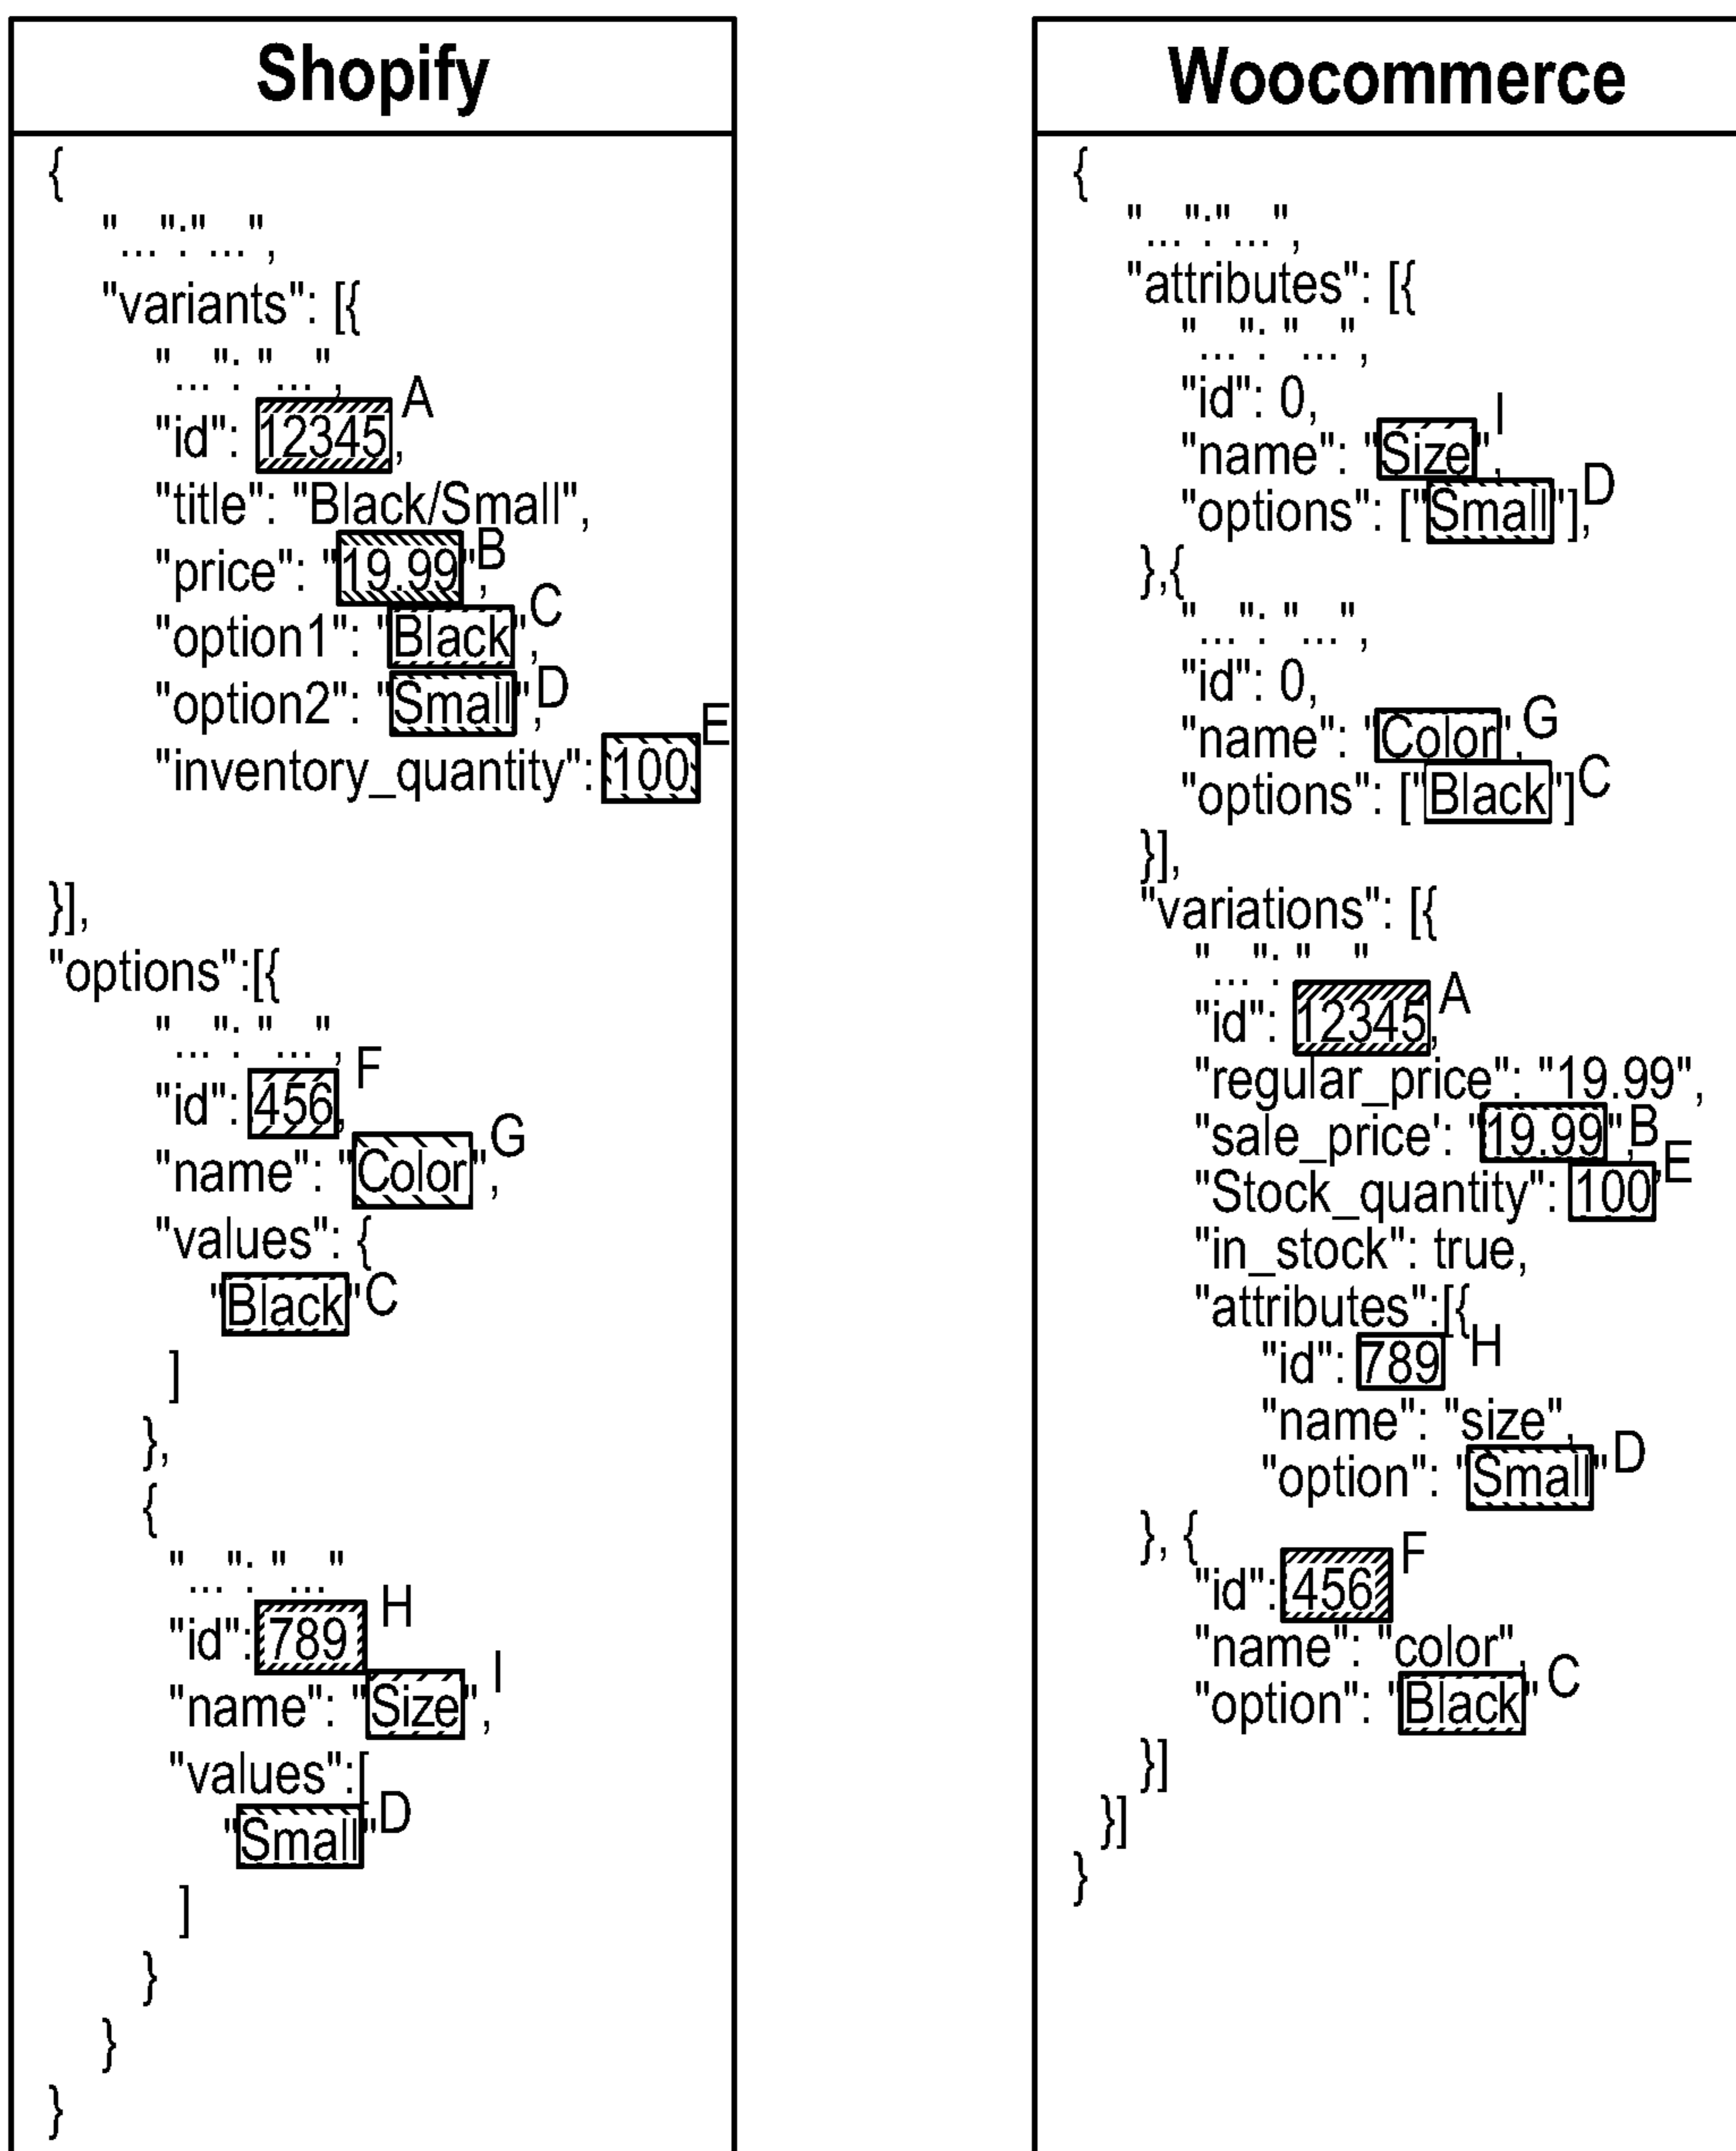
Shopify

{
"...":"...",
"variants": [{
"...": "...",
"id": 12345, A
"title": "Black/Small",
"price": "19.99", B
"option1": "Black", C
"option2": "Small", D
"inventory_quantity": 100 E

}],
"options":[{
"...": "...", F
"id": 456,
"name": "Color", G
"values": {
"Black" C
]
},
{
"...": "..." H
"id": 789
"name": "Size", I
"values":[
"Small" D
]
}
}
}

Woocommerce

{
"...":"...",
"attributes": [{
"...": "...",
"id": 0,
"name": "Size", I
"options": ["Small"], D
},{
"...": "...",
"id": 0,
"name": "Color", G
"options": ["Black"] C
}],
"variations": [{
"...": "..."
"id": 12345, A
"regular_price": "19.99",
"sale_price': "19.99", B
"Stock_quantity": 100 E
"in_stock": true,
"attributes":[{
"id": 789 H
"name": "size",
"option": "Small" D
}, {
"id": 456 F
"name": "color",
"option": "Black" C
}]
}]
}